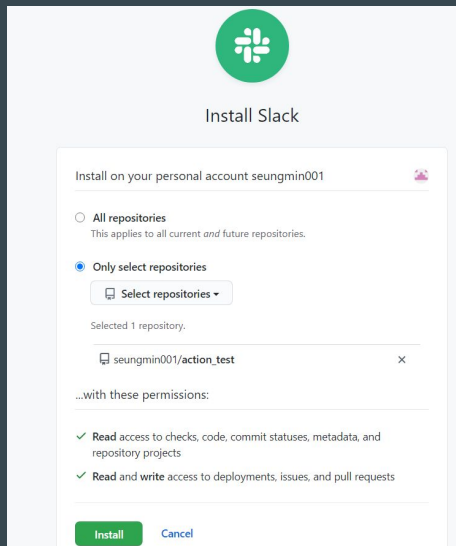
Install Slack

Install on your personal account seungmin001

All repositories
This applies to all current and future repositories.

Only select repositories

Select repositories ▾

Selected 1 repository.

seungmin001/action_test ×

...with these permissions:

✓ Read access to checks, code, commit statuses, metadata, and repository projects

✓ Read and write access to deployments, issues, and pull requests

Install Cancel